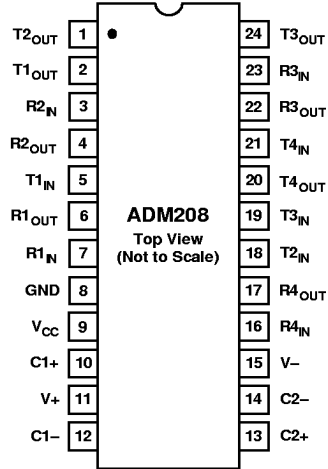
$T2_{OUT}$ 1
$T1_{OUT}$ 2
$R2_{IN}$ 3
$R2_{OUT}$ 4
$T1_{IN}$ 5
$R1_{OUT}$ 6
$R1_{IN}$ 7
GND 8
$V_{CC}$ 9
C1+ 10
V+ 11
C1– 12

ADM208
Top View
(Not to Scale)

24 $T3_{OUT}$
23 $R3_{IN}$
22 $R3_{OUT}$
21 $T4_{IN}$
20 $T4_{OUT}$
19 $T3_{IN}$
18 $T2_{IN}$
17 $R4_{OUT}$
16 $R4_{IN}$
15 V–
14 C2–
13 C2+